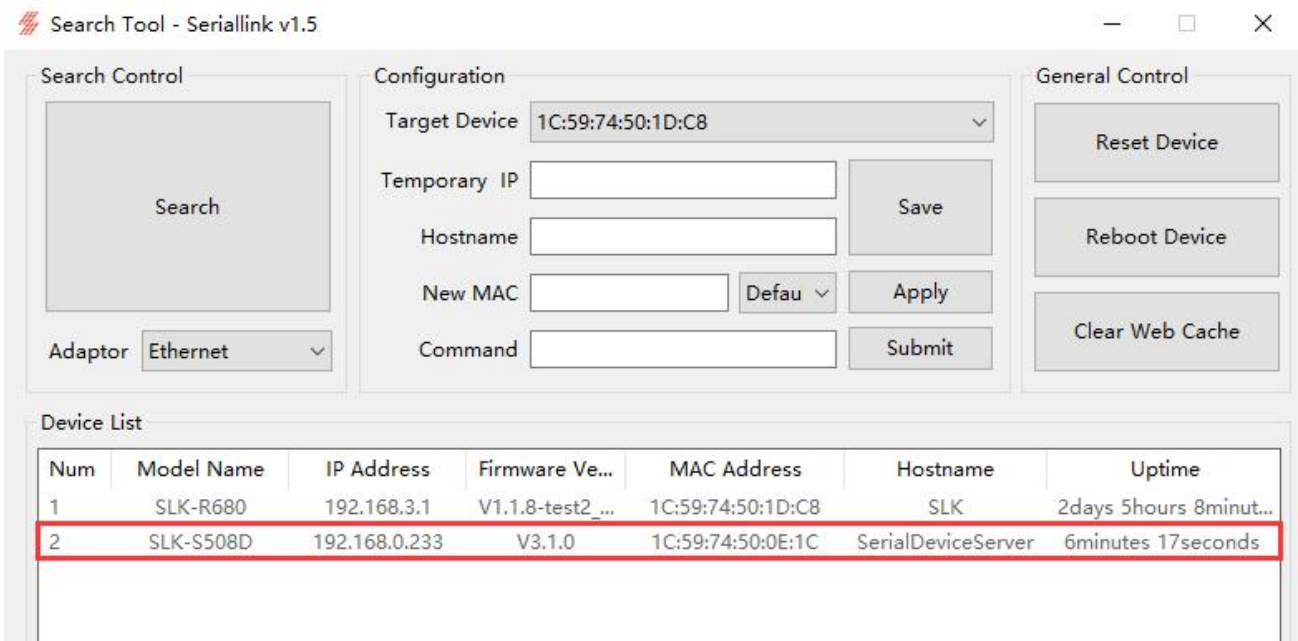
Search Tool - Seriallink v1.5

Search Control

Search

Adaptor Ethernet

Configuration

Target Device 1C:59:74:50:1D:C8

Temporary IP

Hostname

New MAC

Defau

Command

Save

Apply

Submit

General Control

Reset Device

Reboot Device

Clear Web Cache

Device List

| Num | Model Name | IP Address | Firmware Ve... | MAC Address | Hostname | Uptime |
|---|---|---|---|---|---|---|
| 1 | SLK-R680 | 192.168.3.1 | V1.1.8-test2_... | 1C:59:74:50:1D:C8 | SLK | 2days 5hours 8minut... |
| 2 | SLK-S508D | 192.168.0.233 | V3.1.0 | 1C:59:74:50:0E:1C | SerialDeviceServer | 6minutes 17seconds |